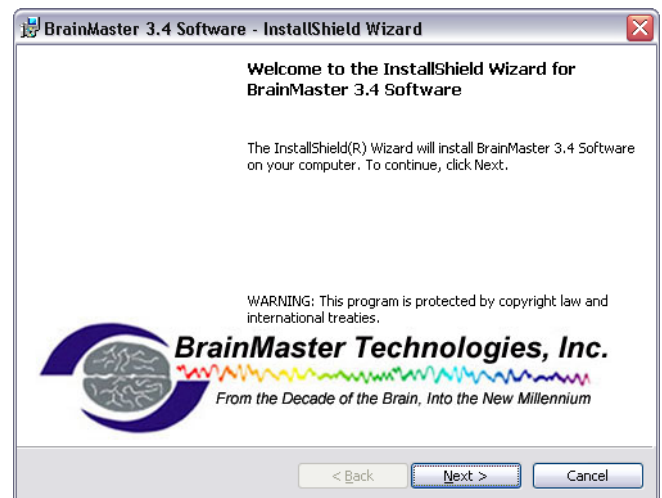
BrainMaster 3.4 Software - InstallShield Wizard

Welcome to the InstallShield Wizard for BrainMaster 3.4 Software

The InstallShield(R) Wizard will install BrainMaster 3.4 Software on your computer. To continue, click Next.

WARNING: This program is protected by copyright law and international treaties.

BrainMaster Technologies, Inc.

From the Decade of the Brain, Into the New Millennium

< Back

Next >

Cancel